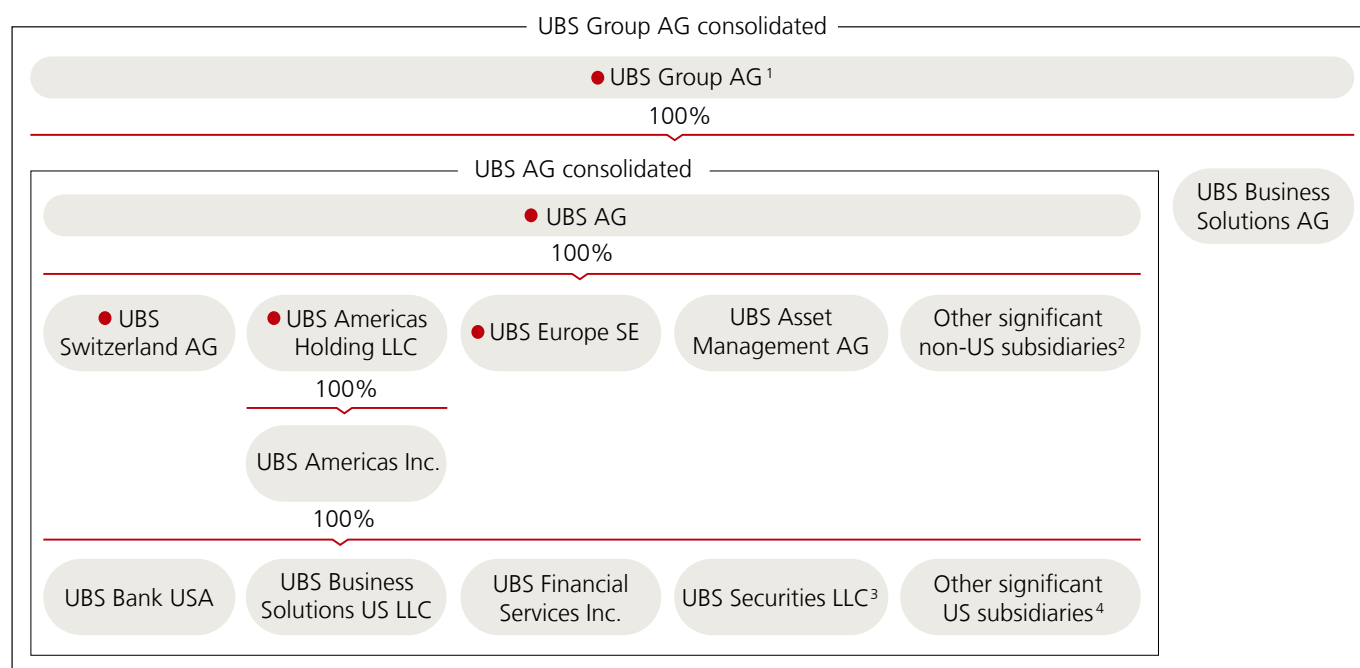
UBS Group AG consolidated

UBS Group AG $^{1}$

100%

UBS AG consolidated

UBS AG

100%

UBS Switzerland AG

UBS Americas Holding LLC

100%

UBS Americas Inc.

UBS Europe SE

UBS Asset Management AG

Other significant non-US subsidiaries$^{2}$

100%

UBS Bank USA

UBS Business Solutions US LLC

UBS Financial Services Inc.

UBS Securities LLC$^{3}$

Other significant US subsidiaries$^{4}$

UBS Business Solutions AG